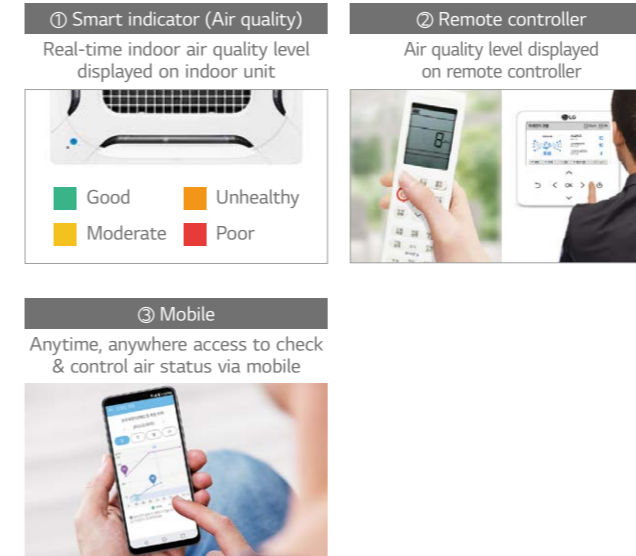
① Smart indicator (Air quality)

Real-time indoor air quality level displayed on indoor unit

Good
Unhealthy
Moderate
Poor

② Remote controller

Air quality level displayed on remote controller

③ Mobile

Anytime, anywhere access to check & control air status via mobile